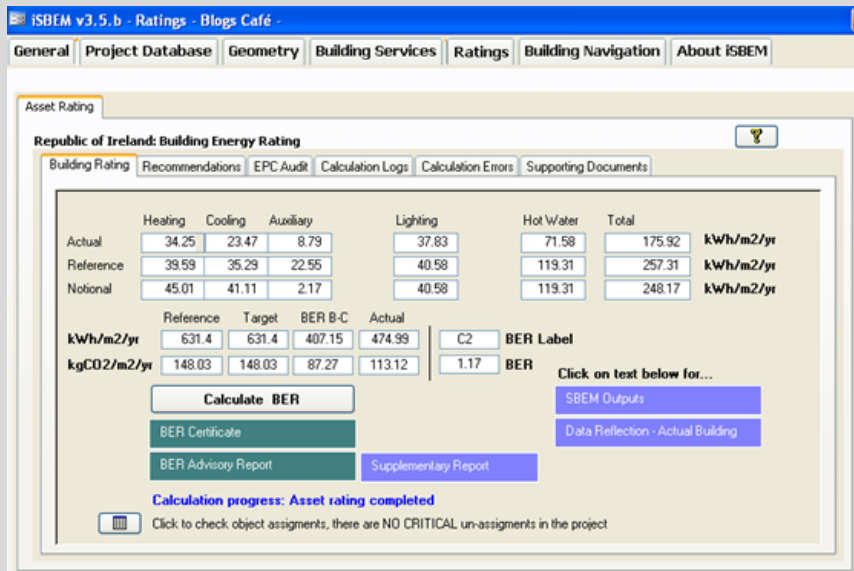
iSBEM v3.5.b - Ratings - Blogs Café -

General | Project Database | Geometry | Building Services | Ratings | Building Navigation | About iSBEM

Asset Rating

Republic of Ireland: Building Energy Rating

Building Rating | Recommendations | EPC Audit | Calculation Logs | Calculation Errors | Supporting Documents

| | Heating | Cooling | Auxiliary | Lighting | Hot Water | Total | |
|---|---|---|---|---|---|---|---|
| Actual | 34.25 | 23.47 | 8.79 | 37.83 | 71.58 | 175.92 | kWh/m2/yr |
| Reference | 39.59 | 35.29 | 22.55 | 40.58 | 119.31 | 257.31 | kWh/m2/yr |
| Notional | 45.01 | 41.11 | 2.17 | 40.58 | 119.31 | 248.17 | kWh/m2/yr |

| | Reference | Target | BER B-C | Actual |
|---|---|---|---|---|
| kWh/m2/yr | 631.4 | 631.4 | 407.15 | 474.99 |
| kgCO2/m2/yr | 148.03 | 148.03 | 87.27 | 113.12 |

C2 BER Label
1.17 BER

Calculate BER

Click on text below for...

SBEM Outputs

Data Reflection - Actual Building

BER Certificate

BER Advisory Report

Supplementary Report

Calculation progress: Asset rating completed

Click to check object assigments, there are NO CRITICAL un-assigments in the project